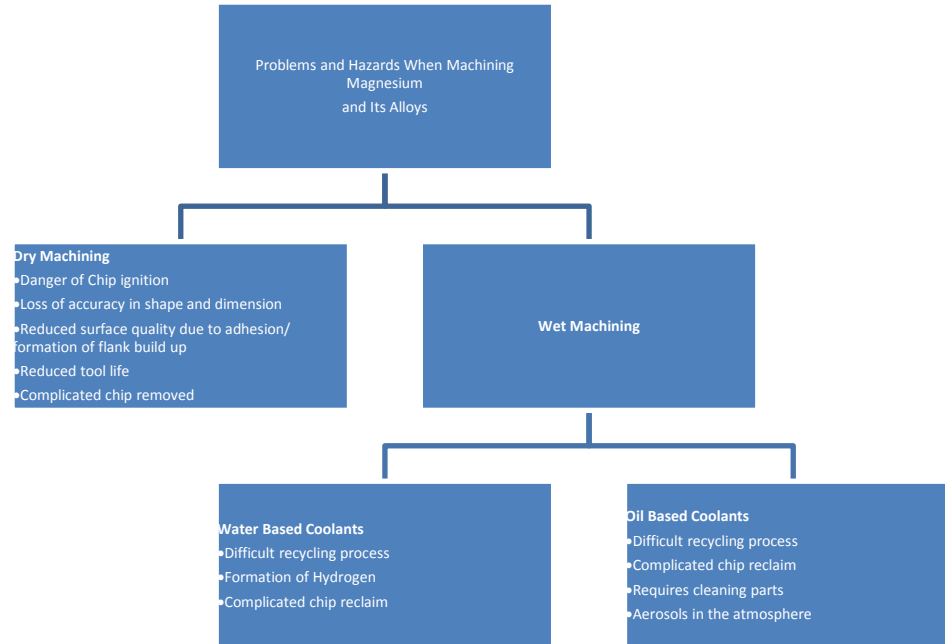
Problems and Hazards When Machining Magnesium
and Its Alloys

Dry Machining
•Danger of Chip ignition
•Loss of accuracy in shape and dimension
•Reduced surface quality due to adhesion/ formation of flank build up
•Reduced tool life
•Complicated chip removed

Wet Machining

Water Based Coolants
•Difficult recycling process
•Formation of Hydrogen
•Complicated chip reclaim

Oil Based Coolants
•Difficult recycling process
•Complicated chip reclaim
•Requires cleaning parts
•Aerosols in the atmosphere